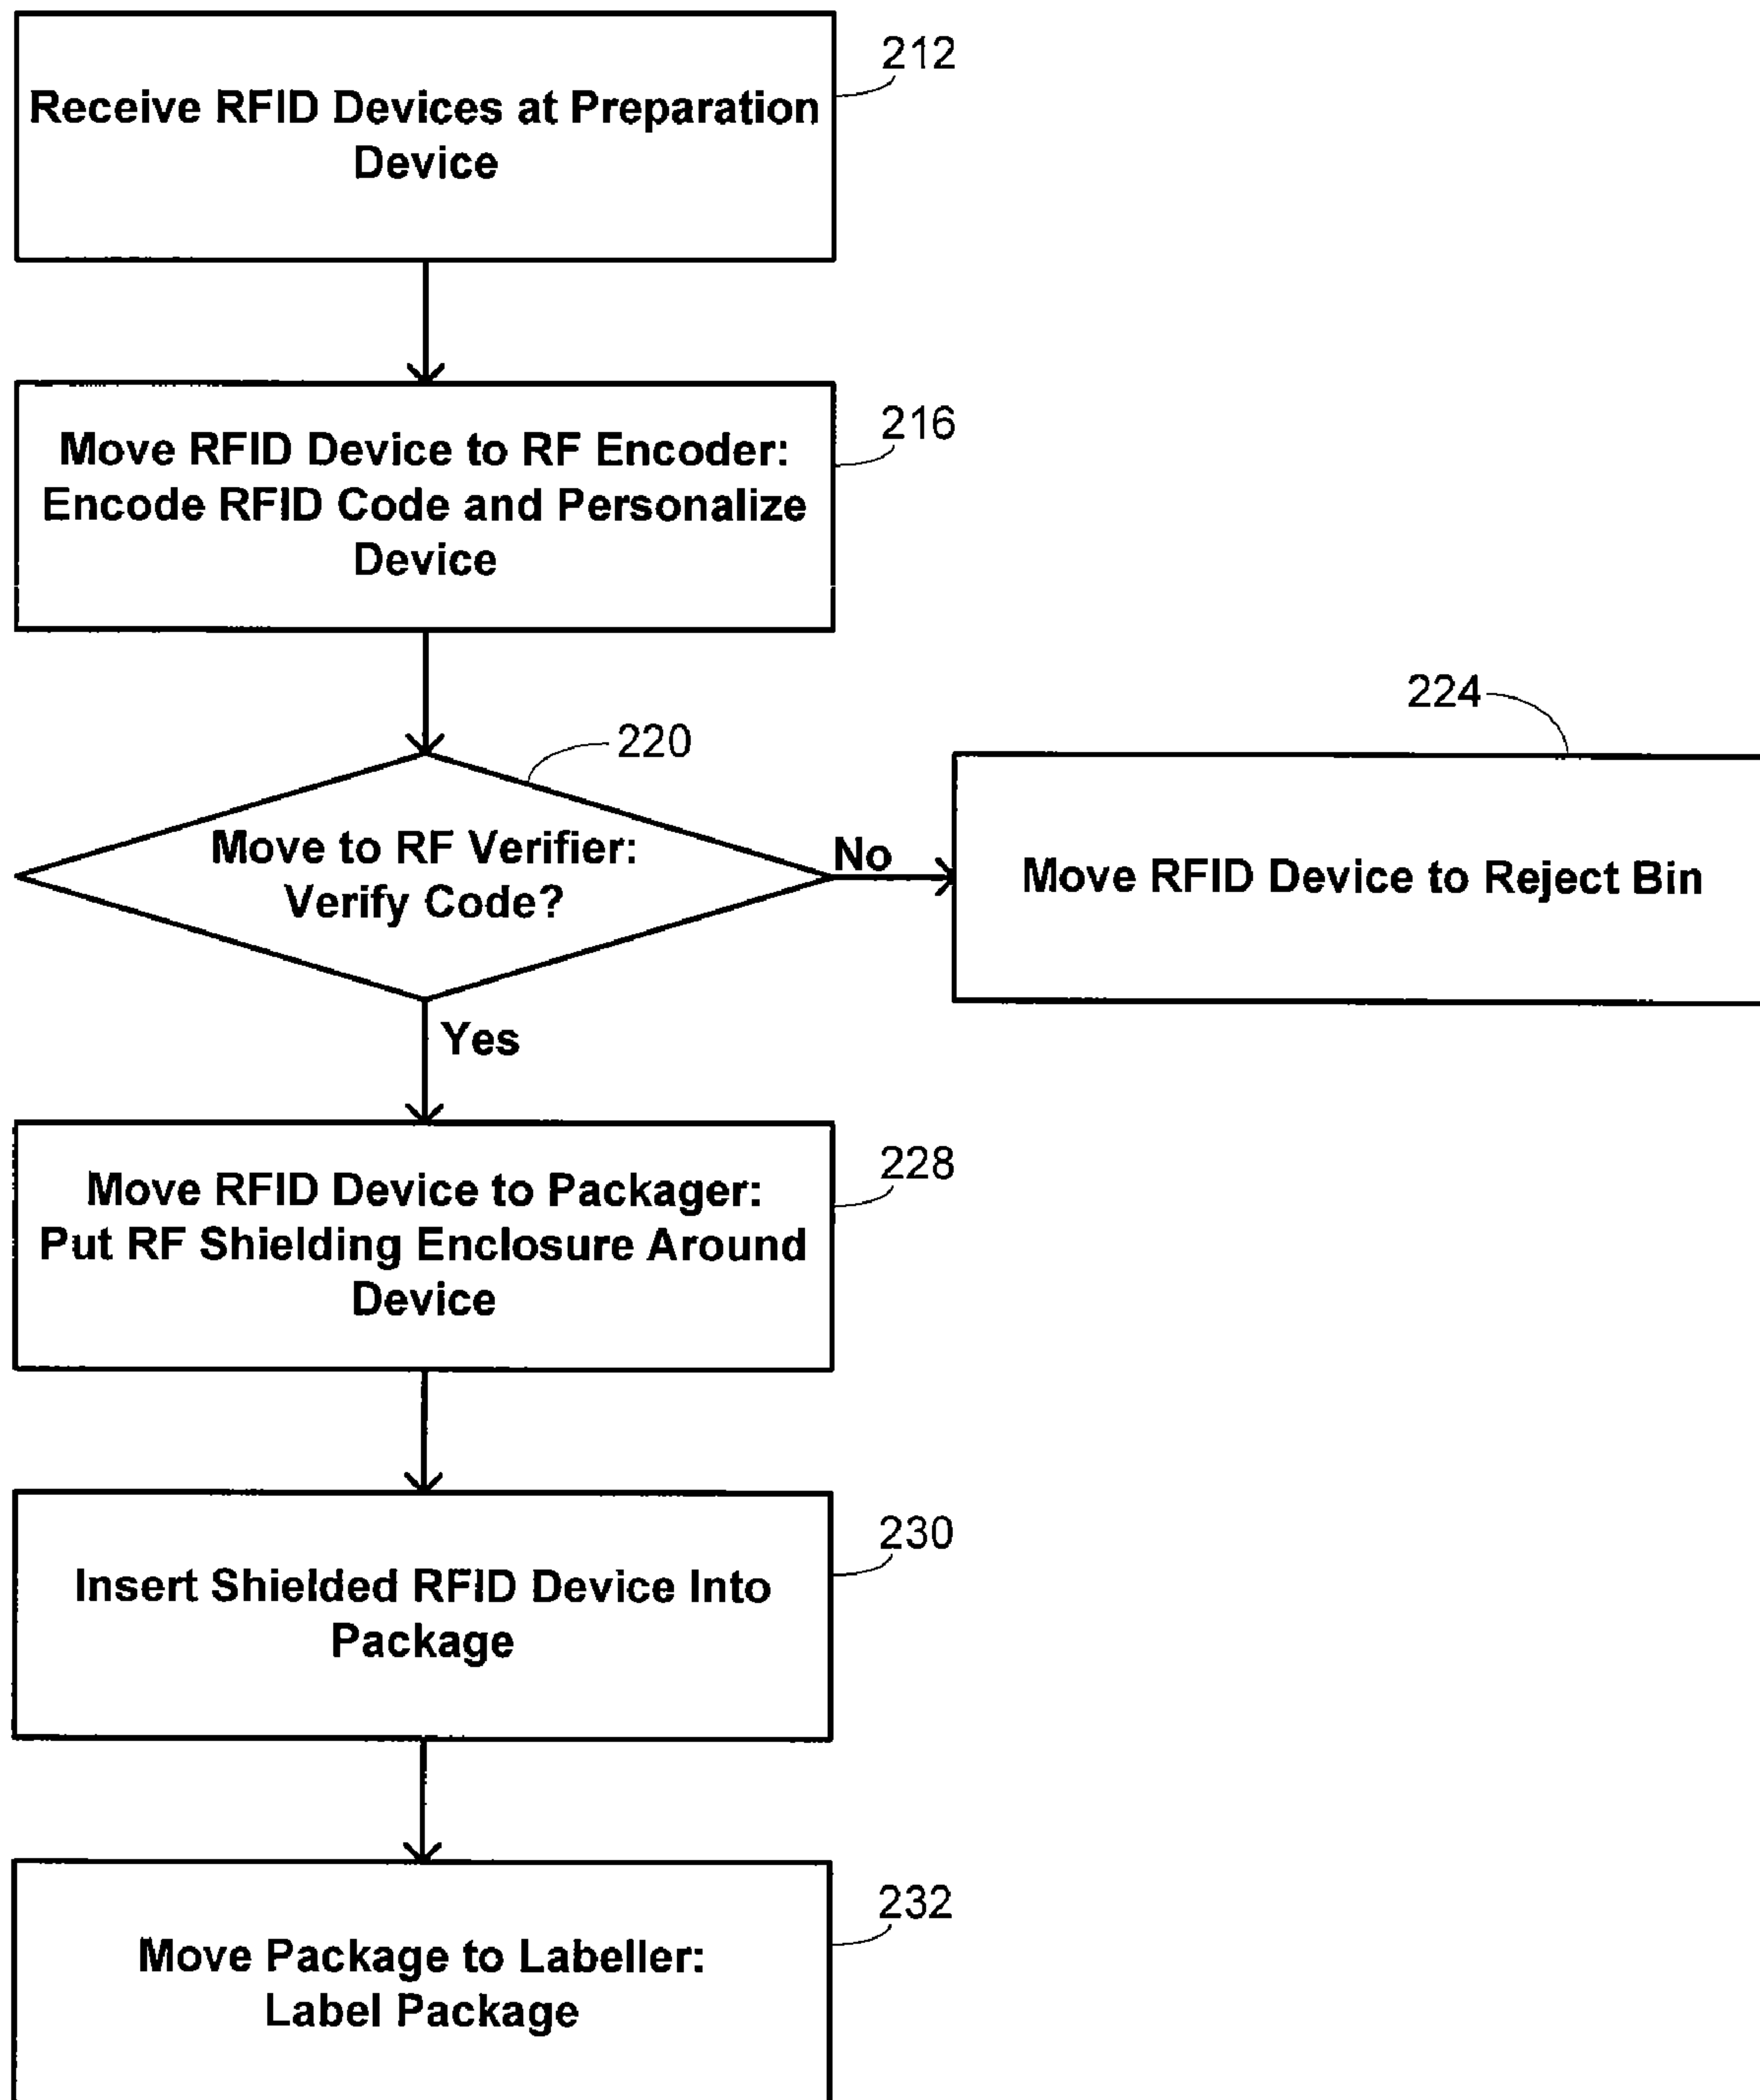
212
Receive RFID Devices at Preparation Device

216
Move RFID Device to RF Encoder: Encode RFID Code and Personalize Device

220
Move to RF Verifier: Verify Code?

No

224
Move RFID Device to Reject Bin

Yes

228
Move RFID Device to Packager: Put RF Shielding Enclosure Around Device

230
Insert Shielded RFID Device Into Package

232
Move Package to Labeller: Label Package